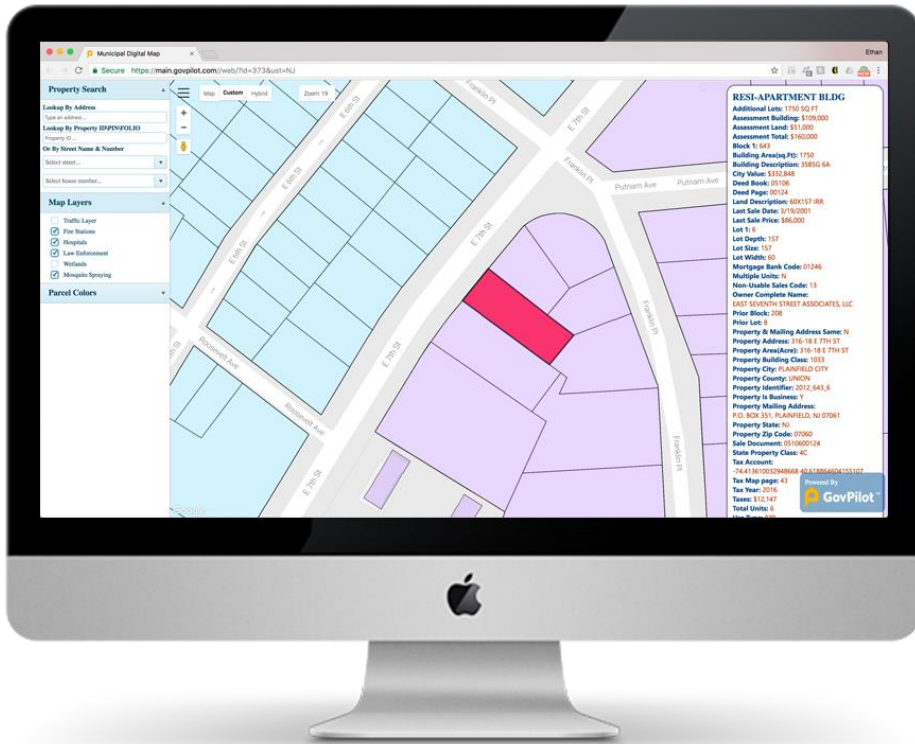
Municipal Digital Map

Ethan

Secure https://main.govpilot.com/web/?id=373&ust=NJ

Property Search

Lookup By Address

Type an address...

Lookup By Property ID/PIN/FOLIO

Property ID...

Or By Street Name & Number

Select street...

Select house number...

Map Layers

Traffic Layer

Fire Stations

Hospitals

Law Enforcement

Wetlands

Mosquito Spraying

Parcel Colors

Map Custom Hybrid

Zoom: 19

E 6th St

E 6th St

Franklin Pl

E 7th St

Franklin Pl

Putnam Ave

Putnam Ave

E 7th St

E 7th St

Roosevelt Ave

Roosevelt Ave

E 7th St

E 7th St

Franklin Pl

Franklin Pl

RESI-APARTMENT BLDG

Additional Lots: 1750 SQ FT
Assessment Building: $109,000
Assessment Land: $51,000
Assessment Total: $160,000
Block 1: 643
Building Area(sq.Ft): 1750
Building Description: 3585G 6A
City Value: $332,848
Deed Book: 05106
Deed Page: 00124
Land Description: 60X157 IRR
Last Sale Date: 3/19/2001
Last Sale Price: $86,000
Lot 1: 6
Lot Depth: 157
Lot Size: 157
Lot Width: 60
Mortgage Bank Code: 01246
Multiple Units: N
Non-Usable Sales Code: 13
Owner Complete Name:
EAST SEVENTH STREET ASSOCIATES, LLC
Prior Block: 208
Prior Lot: 8
Property & Mailing Address Same: N
Property Address: 316-18 E 7TH ST
Property Area(Acre): 316-18 E 7TH ST
Property Building Class: 1033
Property City: PLAINFIELD CITY
Property County: UNION
Property Identifier: 2012_643_6
Property is Business: Y
Property Mailing Address:
P.O. BOX 351, PLAINFIELD, NJ 07061
Property State: NJ
Property Zip Code: 07060
Sale Document: 0510600124
State Property Class: 4C
Tax Account:
-74.41361003294866840.618864604155107
Tax Map page: 43
Tax Year: 2016
Taxes: $12,147
Total Units: 6

Powered By GovPilot